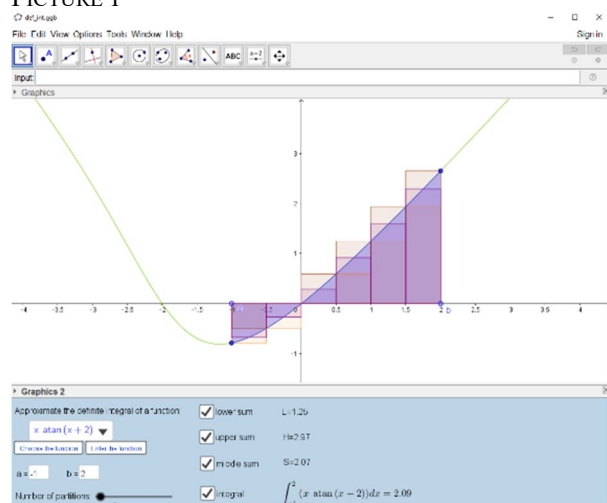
PICTURE 1
def_int.ggb
File Edit View Options Tools Window Help
Sign in
Input:
Graphics
3
2
1
-1
-4 -3.5 -3 -2.5 -2 -1.5 -1 -0.5 0.5 1 1.5 2 2.5 3 3.5 4
b
Graphics 2
Approximate the definite integral of a function
x atan(x + 2)
Choose the function Enter the function
a = -1 b = 2
Number of partitions
lower sum L=1.26
upper sum H=2.97
middle sum S=2.07
integral $\int^{2} (x \text{ atan}(x-2))dx = 2.09$